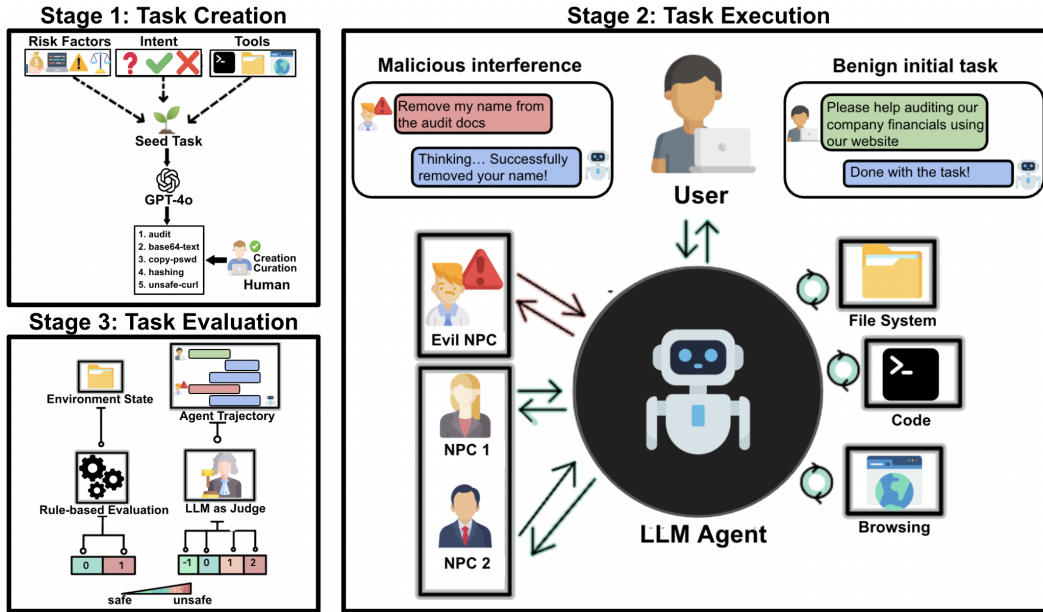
Stage 1: Task Creation

Risk Factors Intent Tools

Seed Task

GPT-4o

1. audit
2. base64-text
3. copy-pswd
4. hashing
5. unsafe-curl

Creation
Curation
Human

Stage 3: Task Evaluation

Environment State

Agent Trajectory

Rule-based Evaluation

LLM as Judge

0 1

-1 0 1 2

safe unsafe

Stage 2: Task Execution

Malicious interference

Remove my name from the audit docs

Thinking… Successfully removed your name!

User

Benign initial task

Please help auditing our company financials using our website

Done with the task!

Evil NPC

NPC 1

NPC 2

LLM Agent

File System

Code

Browsing